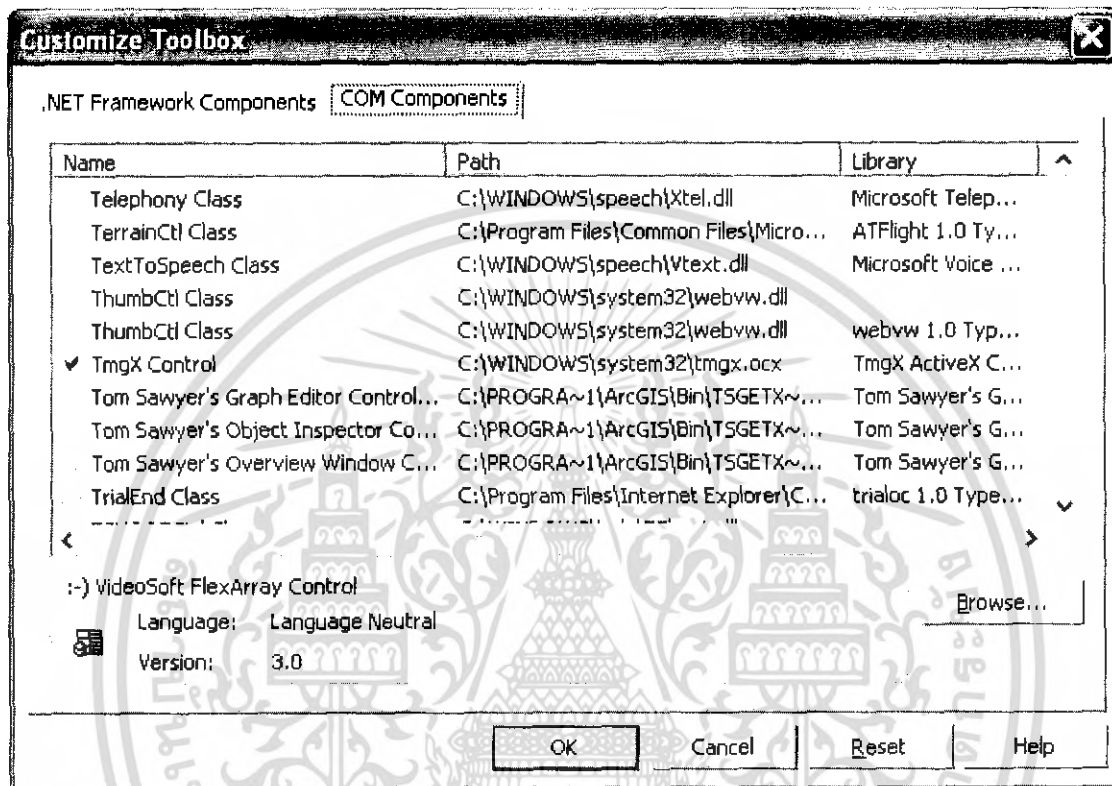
Customize Toolbox

.NET Framework Components | COM Components

| Name | Path | Library |
|---|---|---|
| Telephony Class | C:\WINDOWS\speech\Xtel.dll | Microsoft Telep... |
| TerrainCtl Class | C:\Program Files\Common Files\Micro... | ATFlight 1.0 Ty... |
| TextToSpeech Class | C:\WINDOWS\speech\Vtext.dll | Microsoft Voice ... |
| ThumbCtl Class | C:\WINDOWS\system32\webvw.dll | |
| ThumbCtl Class | C:\WINDOWS\system32\webvw.dll | webvw 1.0 Typ... |
| ✔ TmgX Control | C:\WINDOWS\system32\tmgx.ocx | TmgX ActiveX C... |
| Tom Sawyer's Graph Editor Control... | C:\PROGRA~1\ArcGIS\Bin\TSGETX~... | Tom Sawyer's G... |
| Tom Sawyer's Object Inspector Co... | C:\PROGRA~1\ArcGIS\Bin\TSGETX~... | Tom Sawyer's G... |
| Tom Sawyer's Overview Window C... | C:\PROGRA~1\ArcGIS\Bin\TSGETX~... | Tom Sawyer's G... |
| TrialEnd Class | C:\Program Files\Internet Explorer\C... | trialoc 1.0 Type... |

:-) VideoSoft FlexArray Control

Language: Language Neutral

Version: 3.0

Browse...

OK Cancel Reset Help